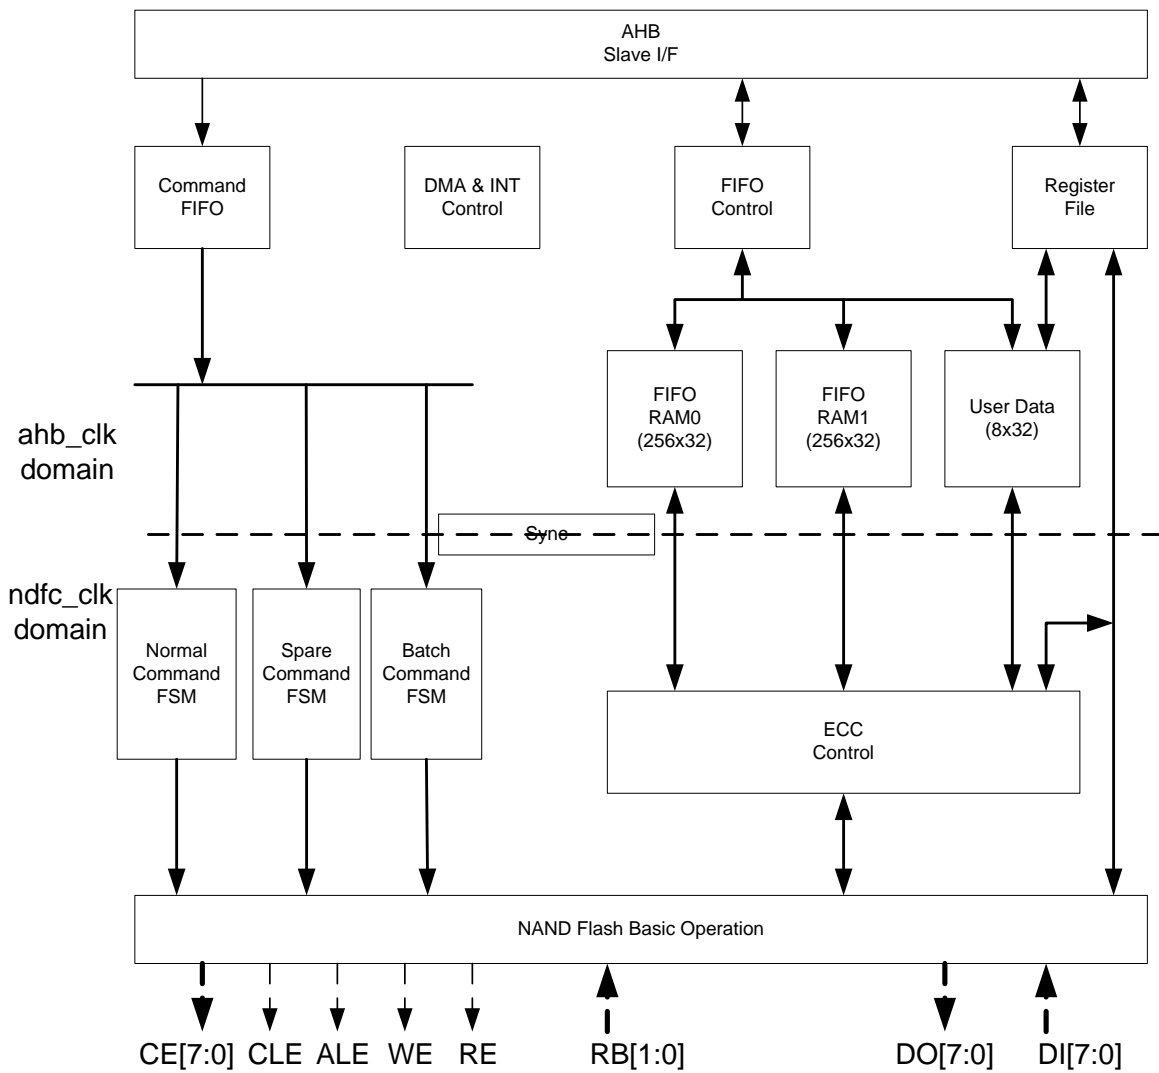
AHB
Slave I/F

Command FIFO

DMA & INT Control

FIFO Control

Register File

FIFO RAM0 (256x32)

FIFO RAM1 (256x32)

User Data (8x32)

ahb_clk domain

Sync

ndfc_clk domain

Normal Command FSM

Spare Command FSM

Batch Command FSM

ECC Control

NAND Flash Basic Operation

CE[7:0] CLE ALE WE RE RB[1:0] DO[7:0] DI[7:0]